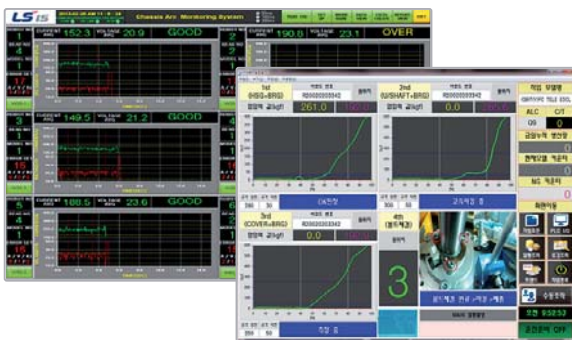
LS IS

Chassis Arc Monitoring System

CURRENT 152.3 VOLTAGE 20.9 GOOD

190.8 23.1 OVER

CURRENT 149.5 VOLTAGE 21.2 GOOD

CURRENT 188.5 VOLTAGE 21.2 GOOD

4

9

3

15

4

17

1st (HSG+BRG)

2nd (U/SHAFT+BRG)

3rd (COVER+BRG)

261.0

0.0

0.0

3

작업 모델명

ALC

C/T

QS

0

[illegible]

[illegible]

NG

0

PLC I/O

9:32:53

OFF